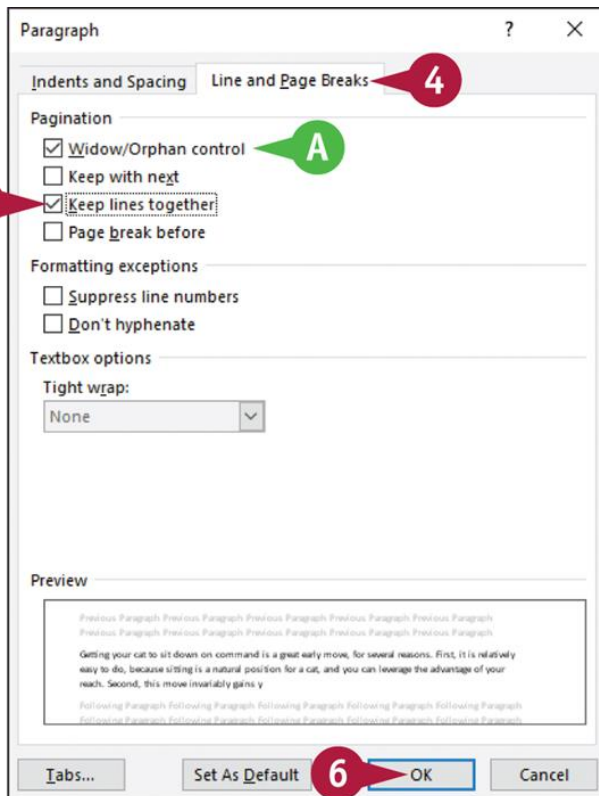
Paragraph ? X

Indents and Spacing Line and Page Breaks 4

Pagination

☑ Widow/Orphan control A

☐ Keep with next

☑ Keep lines together

☐ Page break before

Formatting exceptions

☐ Suppress line numbers

☐ Don't hyphenate

Textbox options

Tight wrap:

None

Preview

Previous Paragraph Previous Paragraph Previous Paragraph Previous Paragraph Previous Paragraph Previous Paragraph Previous Paragraph Previous Paragraph Previous Paragraph Previous Paragraph

Getting your cat to sit down on command is a great early move, for several reasons. First, it is relatively easy to do, because sitting is a natural position for a cat, and you can leverage the advantage of your reach. Second, this move invariably gains y

Following Paragraph Following Paragraph Following Paragraph Following Paragraph Following Paragraph Following Paragraph Following Paragraph Following Paragraph Following Paragraph Following Paragraph

Tabs... Set As Default 6 OK Cancel